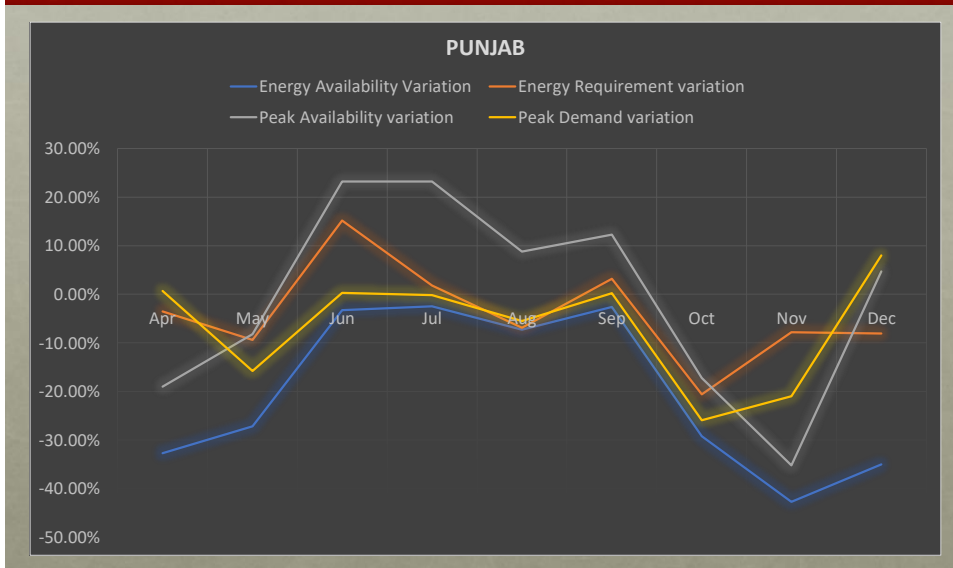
PUNJAB

Energy Availability Variation
Energy Requirement variation
Peak Availability variation
Peak Demand variation

30.00%
20.00%
10.00%
0.00%
-10.00%
-20.00%
-30.00%
-40.00%
-50.00%

Apr
May
Jun
Jul
Aug
Sep
Oct
Nov
Dec